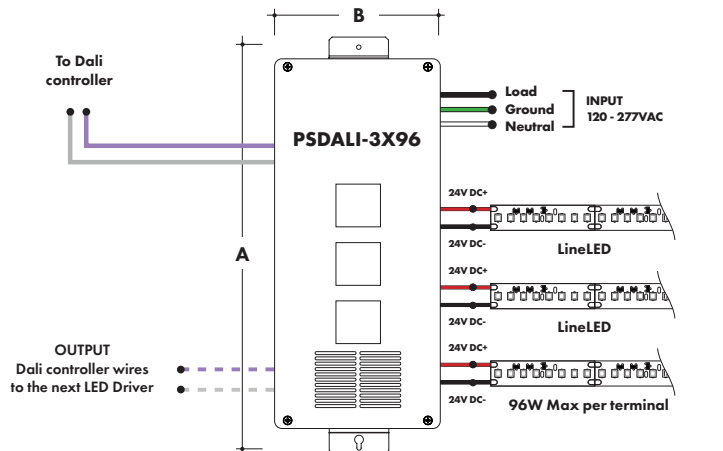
B

To Dali
controller

Load
Ground
Neutral

INPUT
120 - 277VAC

PSDALI-3X96

A

24V DC+
24V DC-
LineLED

24V DC+
24V DC-
LineLED

OUTPUT
Dali controller wires
to the next LED Driver

24V DC+
24V DC-
96W Max per terminal